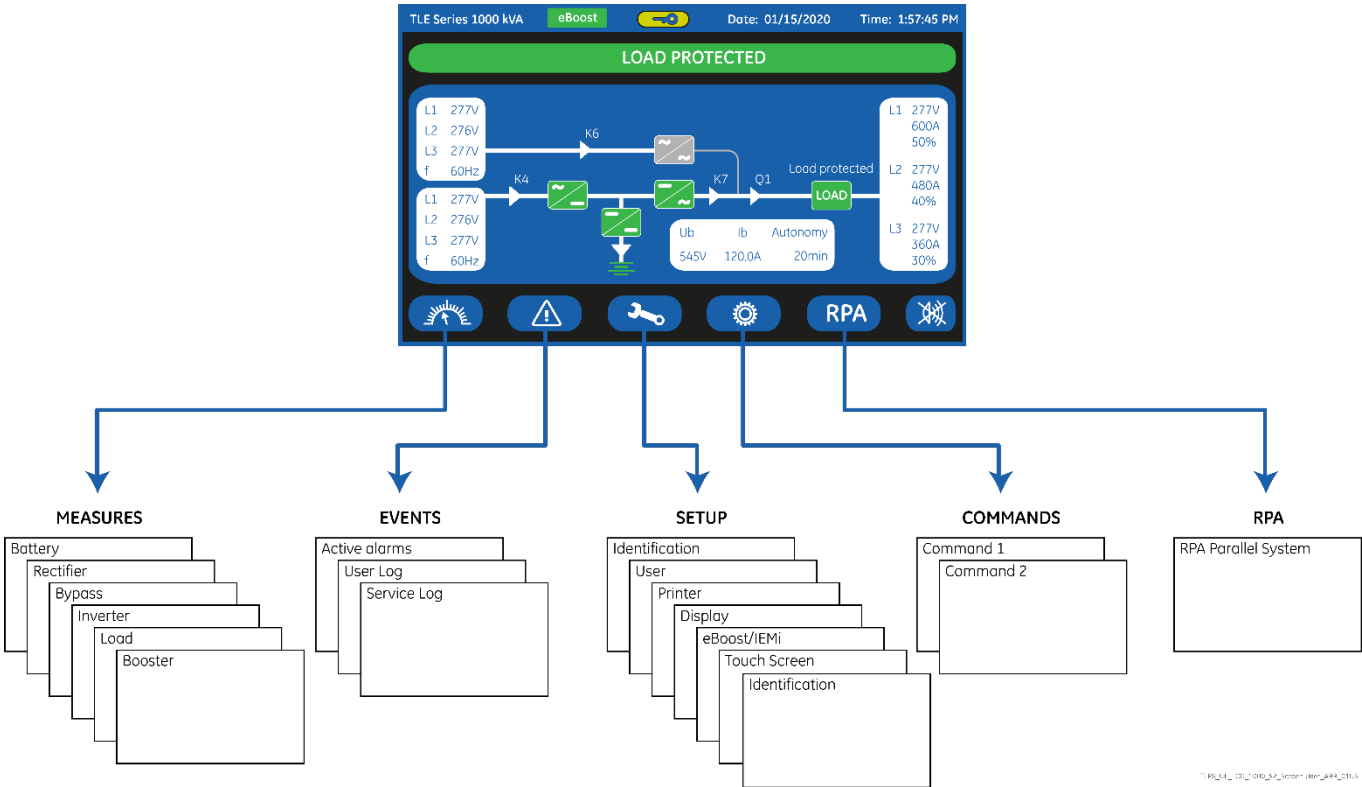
TLE Series 1000 kVA eBoost Date: 01/15/2020 Time: 1:57:45 PM

LOAD PROTECTED

L1 277V
L2 276V
L3 277V
f 60Hz

K6

L1 277V
L2 276V
L3 277V
f 60Hz

K4

K7

Q1

Load protected

LOAD

Ub Ib Autonomy
545V 120.0A 20min

L1 277V
600A
50%

L2 277V
480A
40%

L3 277V
360A
30%

RPA

MEASURES
Battery
Rectifier
Bypass
Inverter
Load
Booster

EVENTS
Active alarms
User Log
Service Log

SETUP
Identification
User
Printer
Display
eBoost/IEMi
Touch Screen
Identification

COMMANDS
Command 1
Command 2

RPA
RPA Parallel System

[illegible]